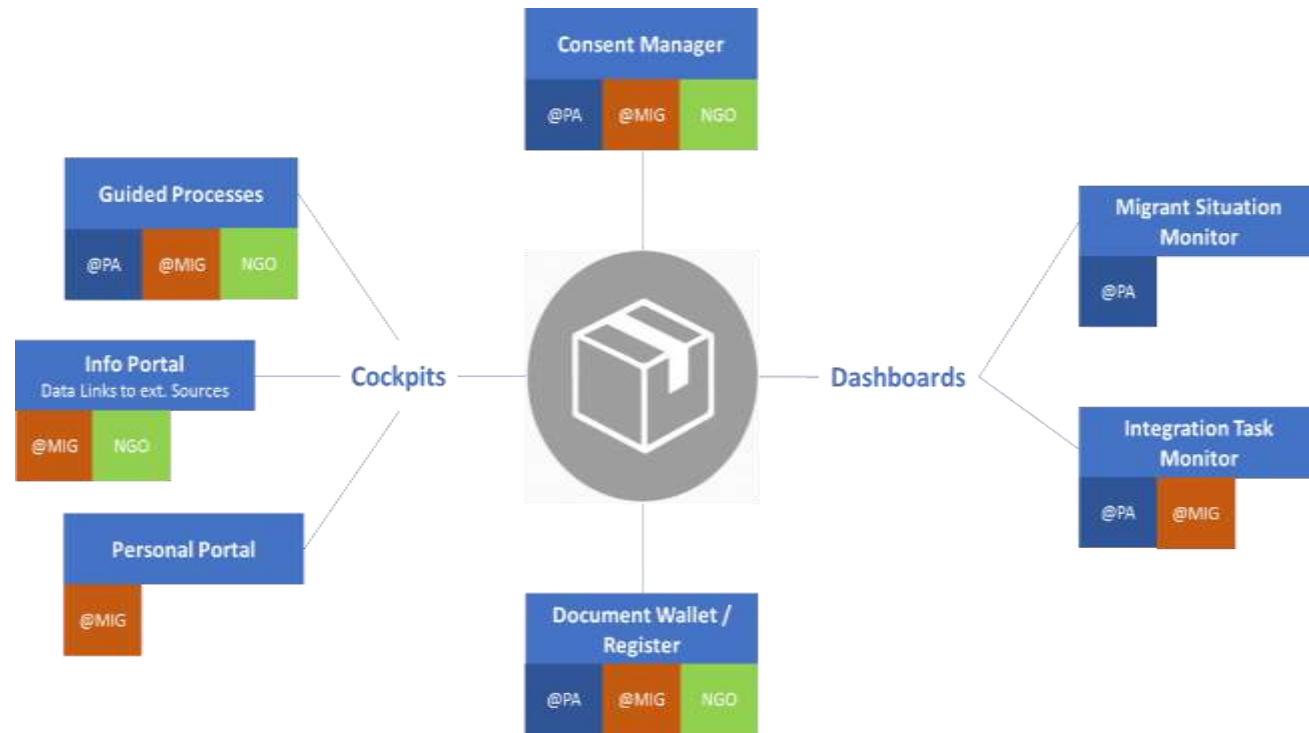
Consent Manager

@PA @MIG NGO

Guided Processes

@PA @MIG NGO

Info Portal
Data Links to ext. Sources

@MIG NGO

Personal Portal

@MIG

Cockpits

Dashboards

Migrant Situation Monitor

@PA

Integration Task Monitor

@PA @MIG

Document Wallet / Register

@PA @MIG NGO